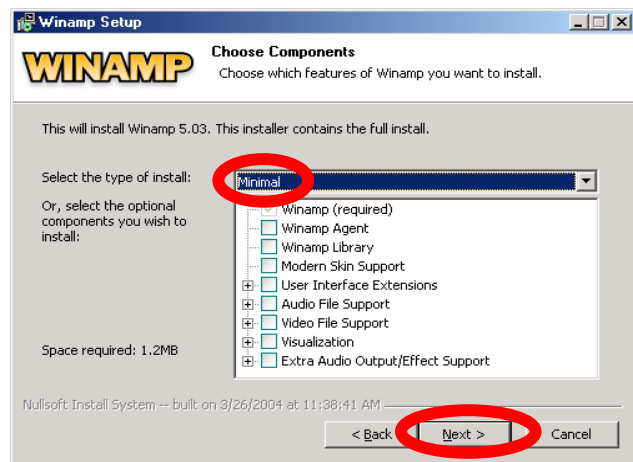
Winamp Setup

WINAMP

Choose Components

Choose which features of Winamp you want to install.

This will install Winamp 5.03. This installer contains the full install.

Select the type of install:

Minimal

Or, select the optional components you wish to install:

Winamp (required)
Winamp Agent
Winamp Library
Modern Skin Support
User Interface Extensions
Audio File Support
Video File Support
Visualization
Extra Audio Output/Effect Support

Space required: 1.2MB

Nullsoft Install System -- built on 3/26/2004 at 11:38:41 AM

< Back
Next >
Cancel